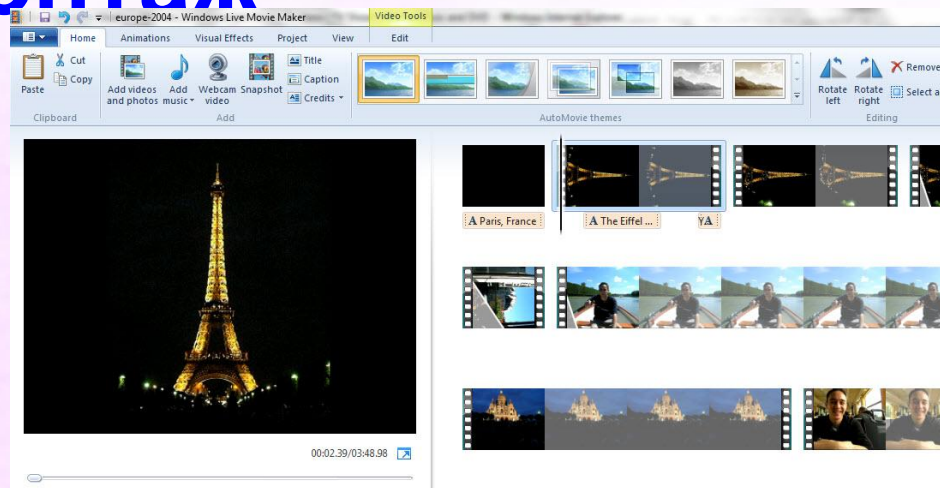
europe-2004 - Windows Live Movie Maker

Video Tools

Home

Animations

Visual Effects

Project

View

Edit

Paste

Cut

Copy

Clipboard

Add videos and photos

Add music

Webcam video

Snapshot

Title

Caption

Credits

Add

AutoMovie themes

Rotate left

Rotate right

Remove

Select a

Editing

Paris, France

The Eiffel ...

00:02.39/03:48.98